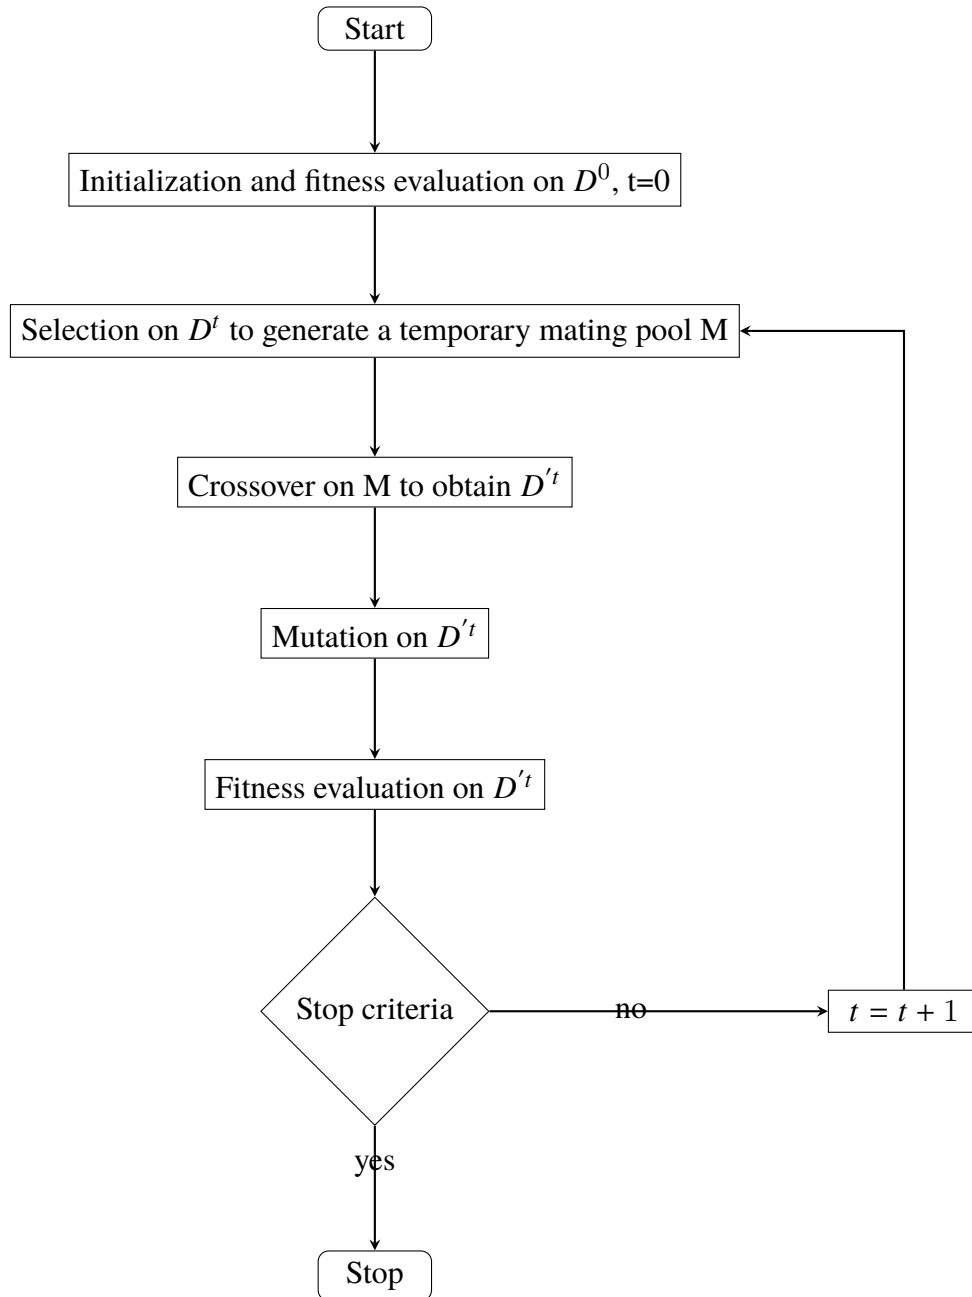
Start

Initialization and fitness evaluation on $D^0$, t=0

Selection on $D^t$ to generate a temporary mating pool M

Crossover on M to obtain $D'^t$

Mutation on $D'^t$

Fitness evaluation on $D'^t$

Stop criteria

no

$t = t + 1$

yes

Stop